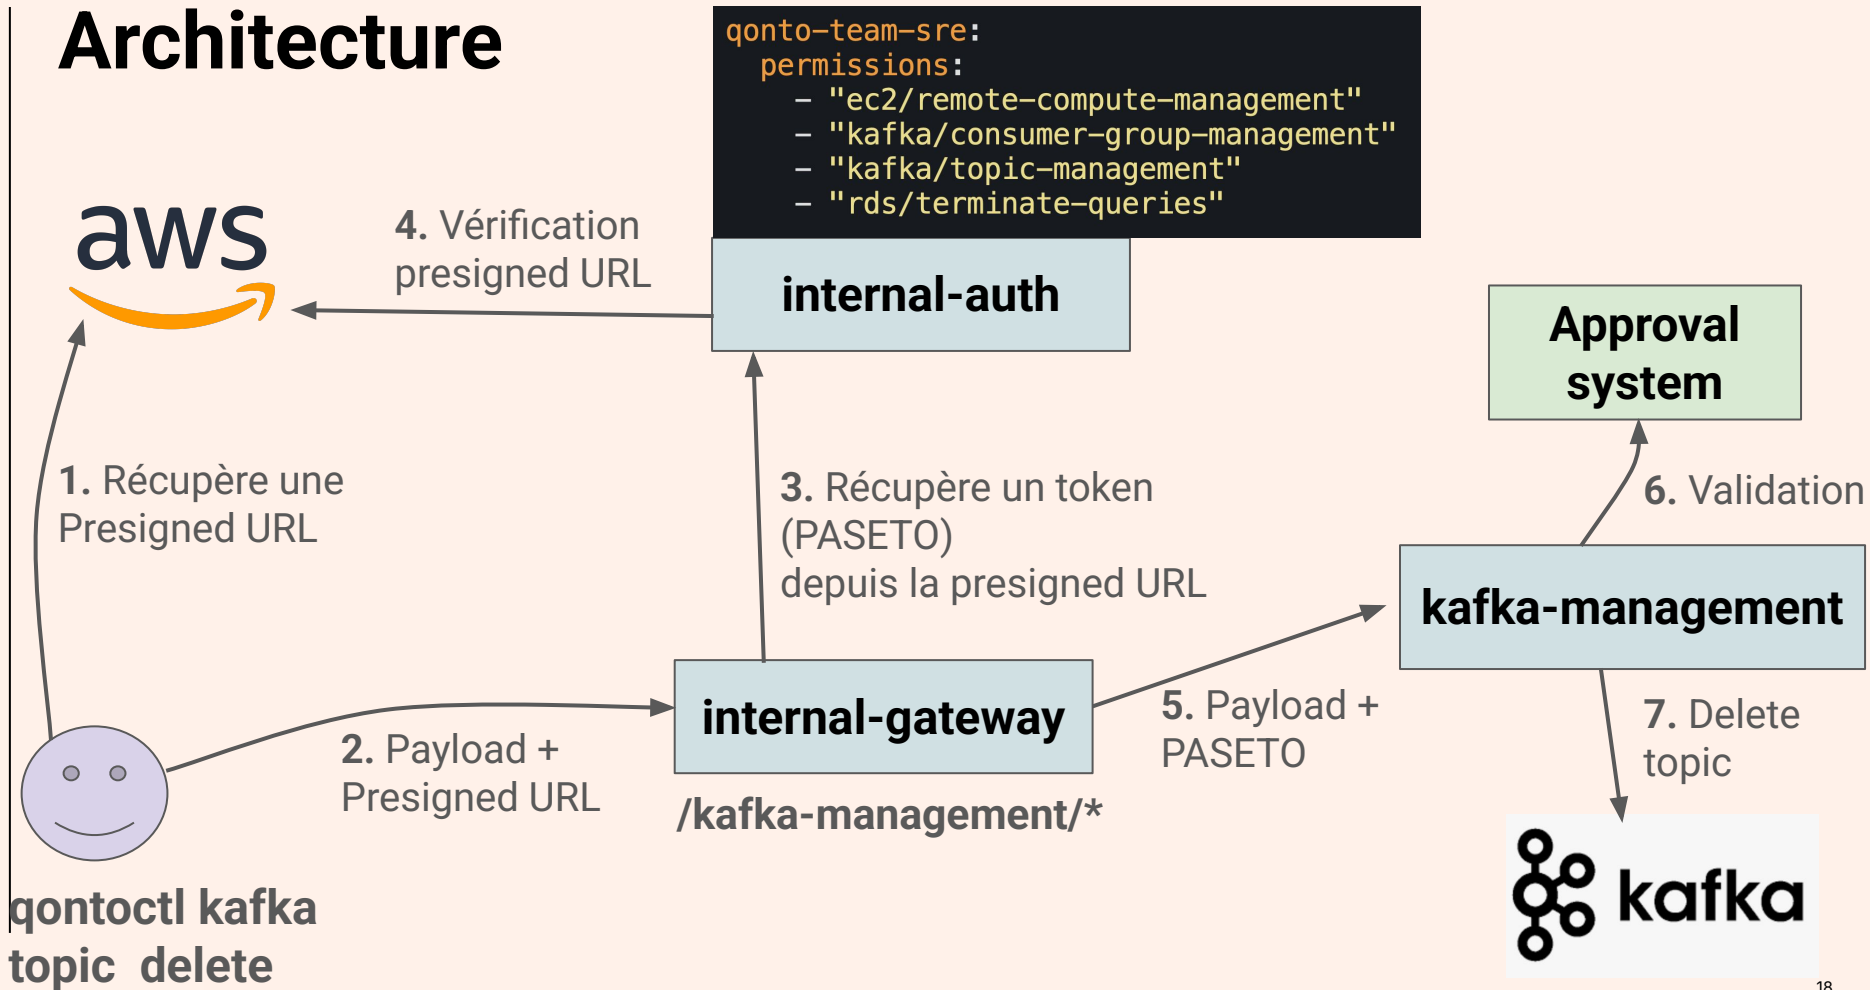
Architecture

qonto-team-sre:
  permissions:
    - "ec2/remote-compute-management"
    - "kafka/consumer-group-management"
    - "kafka/topic-management"
    - "rds/terminate-queries"

aws

4. Vérification presigned URL

internal-auth

Approval system

1. Récupère une Presigned URL

3. Récupère un token (PASETO) depuis la presigned URL

6. Validation

kafka-management

internal-gateway

5. Payload + PASETO

7. Delete topic

2. Payload + Presigned URL

/kafka-management/*

qontoctl kafka topic delete

kafka

18